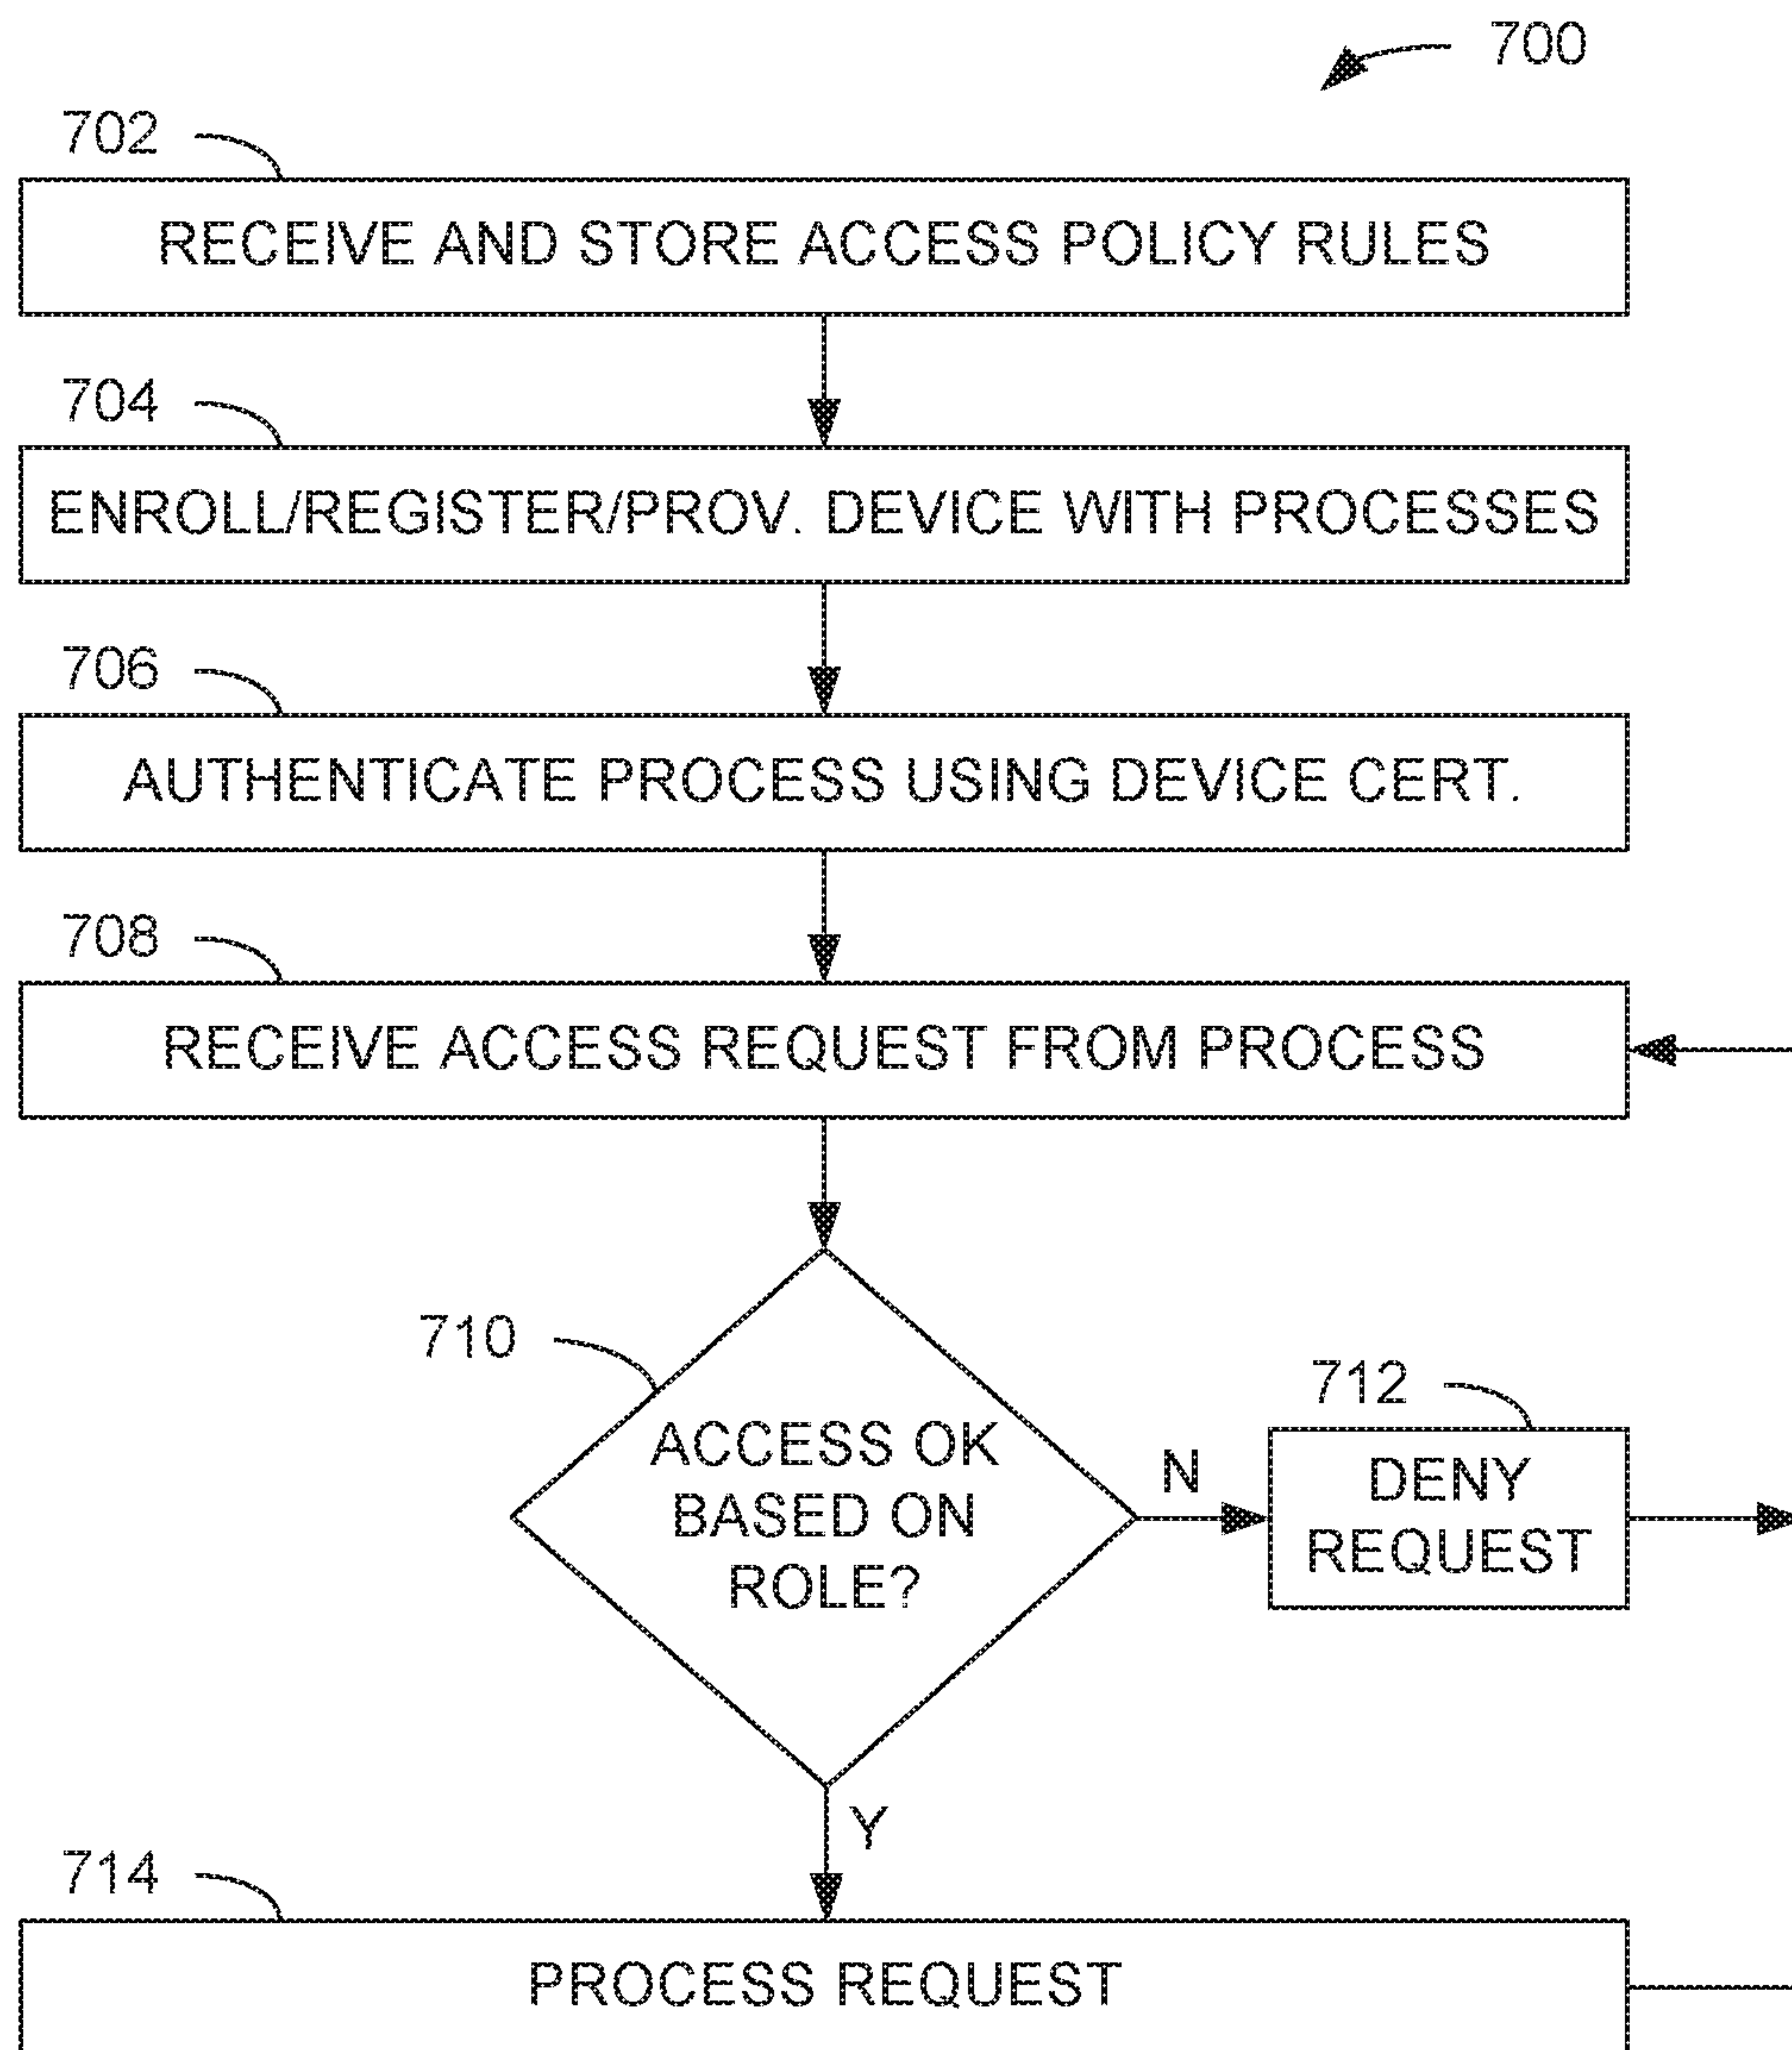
700

702

RECEIVE AND STORE ACCESS POLICY RULES

704

ENROLL/REGISTER/PROV. DEVICE WITH PROCESSES

706

AUTHENTICATE PROCESS USING DEVICE CERT.

708

RECEIVE ACCESS REQUEST FROM PROCESS

710

ACCESS OK BASED ON ROLE?

N

712

DENY REQUEST

Y

714

PROCESS REQUEST